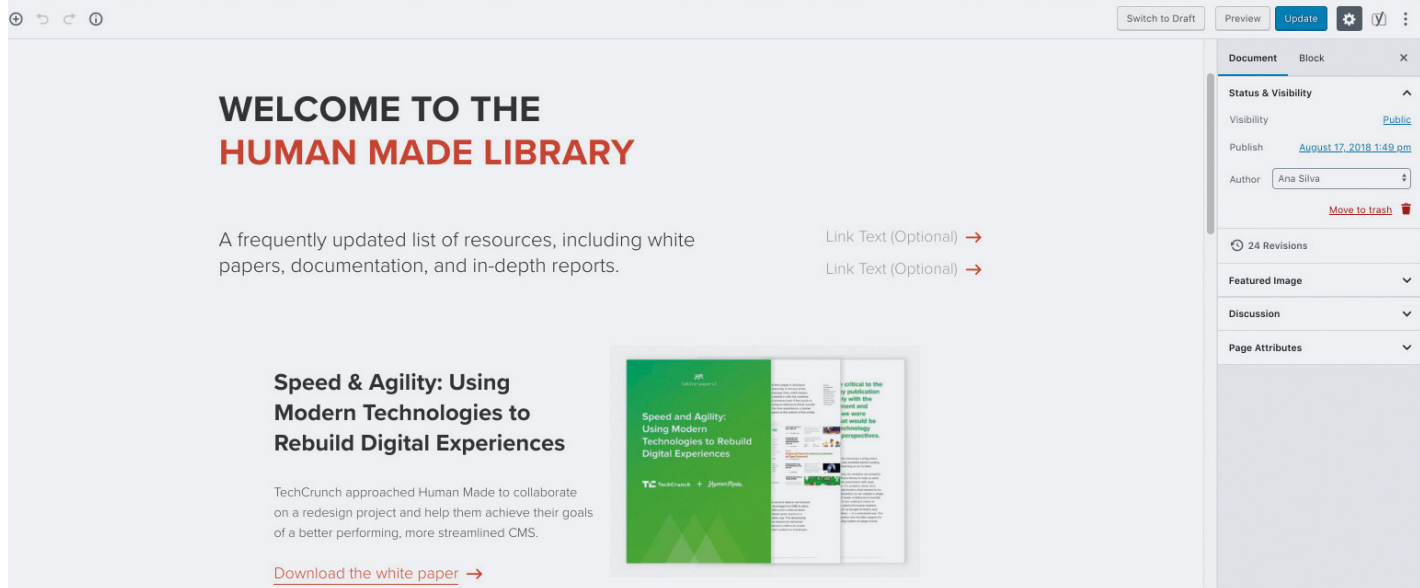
Switch to Draft Preview Update

WELCOME TO THE
HUMAN MADE LIBRARY

A frequently updated list of resources, including white papers, documentation, and in-depth reports.

Link Text (Optional) →
Link Text (Optional) →

Speed & Agility: Using Modern Technologies to Rebuild Digital Experiences

TechCrunch approached Human Made to collaborate on a redesign project and help them achieve their goals of a better performing, more streamlined CMS.

Download the white paper →

Speed and Agility: Using Modern Technologies to Rebuild Digital Experiences

TechCrunch + Human Made

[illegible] critical to the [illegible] publication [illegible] with the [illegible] and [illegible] were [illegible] would be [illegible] technology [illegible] perspectives.

Document Block ×

Status & Visibility

Visibility Public

Publish August 17, 2018 1:49 pm

Author Ana Silva

Move to trash

24 Revisions

Featured Image

Discussion

Page Attributes